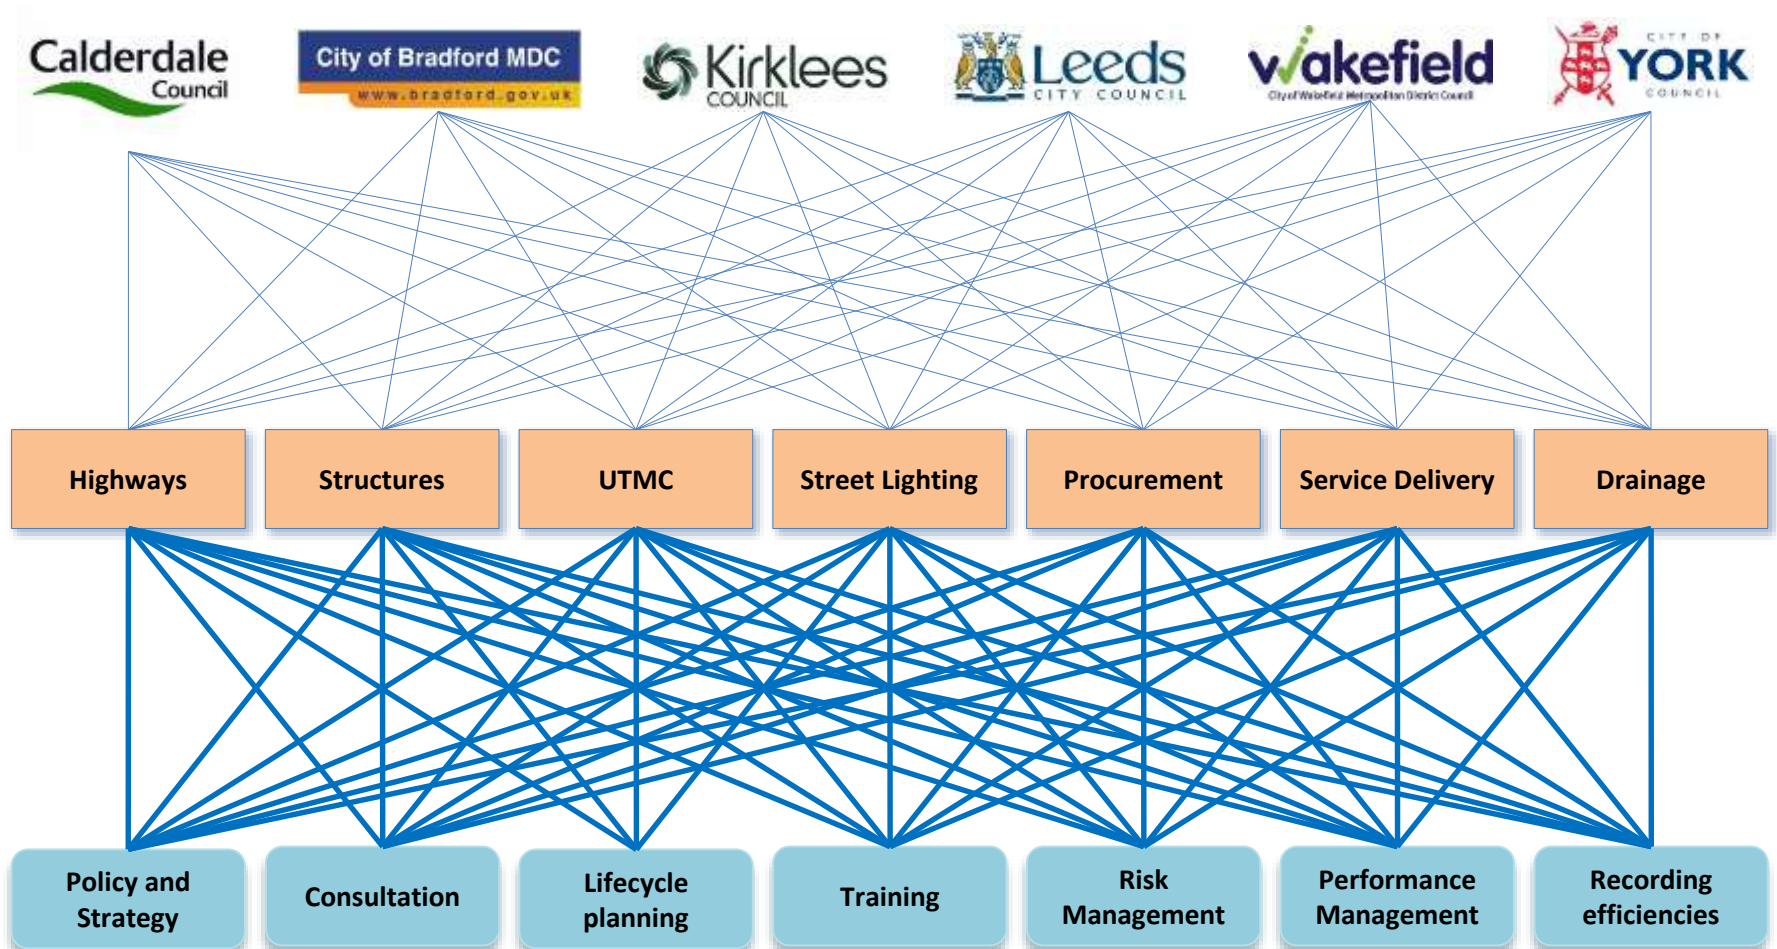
Calderdale Council

City of Bradford MDC
www.bradford.gov.uk

Kirklees COUNCIL

Leeds CITY COUNCIL

wakefield
City of Wakefield Metropolitan District Council

CITY OF YORK COUNCIL

Highways

Structures

UTMC

Street Lighting

Procurement

Service Delivery

Drainage

Policy and Strategy

Consultation

Lifecycle planning

Training

Risk Management

Performance Management

Recording efficiencies